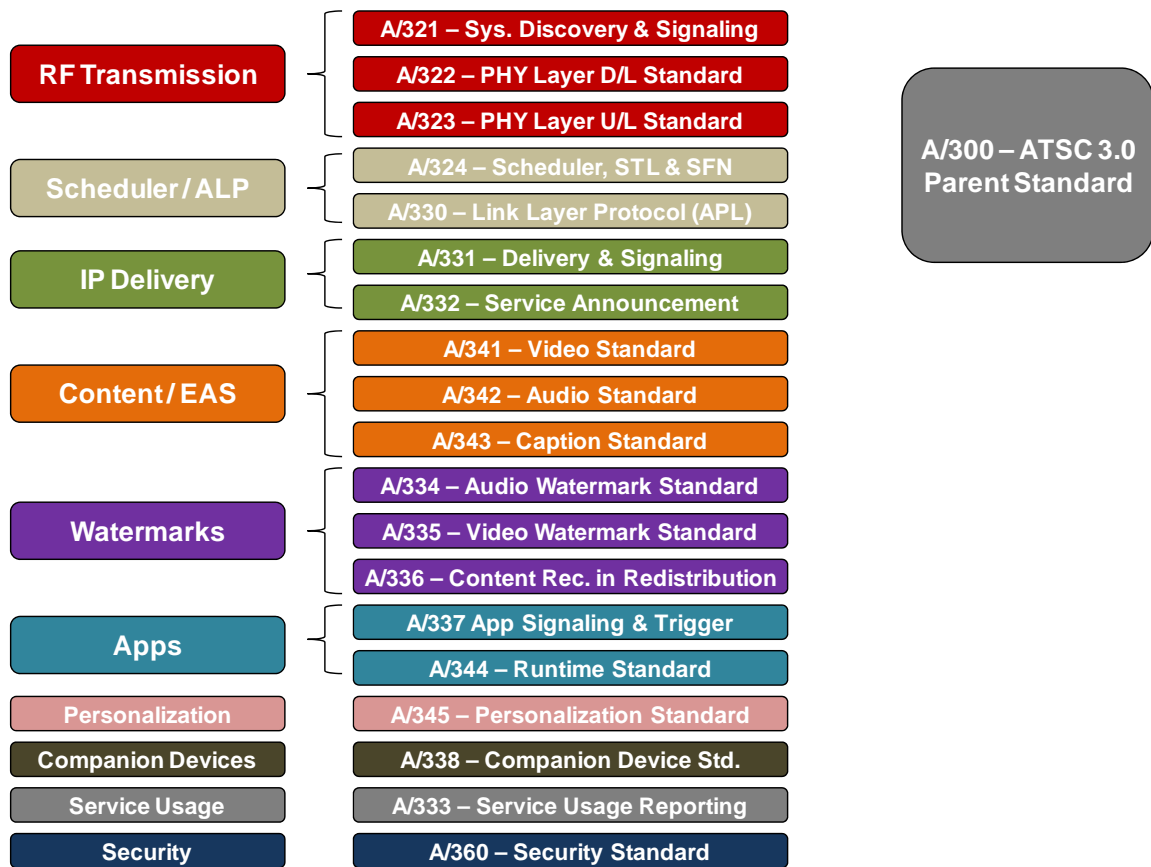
RF Transmission

A/321 – Sys. Discovery & Signaling
A/322 – PHY Layer D/L Standard
A/323 – PHY Layer U/L Standard

Scheduler / ALP

A/324 – Scheduler, STL & SFN
A/330 – Link Layer Protocol (APL)

IP Delivery

A/331 – Delivery & Signaling
A/332 – Service Announcement

Content / EAS

A/341 – Video Standard
A/342 – Audio Standard
A/343 – Caption Standard

Watermarks

A/334 – Audio Watermark Standard
A/335 – Video Watermark Standard
A/336 – Content Rec. in Redistribution

Apps

A/337 App Signaling & Trigger
A/344 – Runtime Standard

Personalization

A/345 – Personalization Standard

Companion Devices

A/338 – Companion Device Std.

Service Usage

A/333 – Service Usage Reporting

Security

A/360 – Security Standard

A/300 – ATSC 3.0 Parent Standard